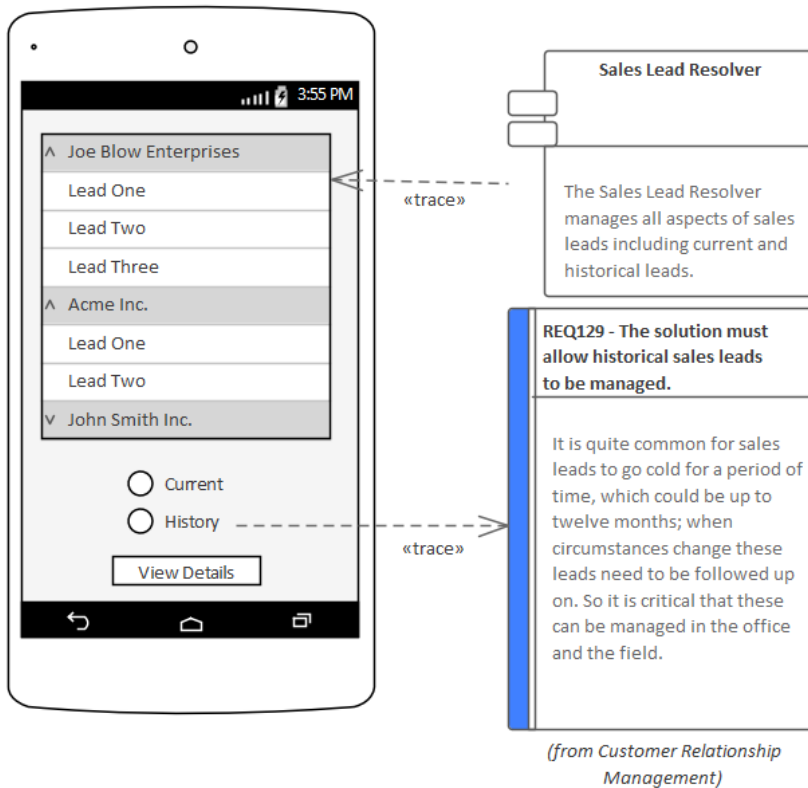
3:55 PM

^ Joe Blow Enterprises
Lead One
Lead Two
Lead Three
^ Acme Inc.
Lead One
Lead Two
v John Smith Inc.

Current
History

View Details

«trace»

Sales Lead Resolver

The Sales Lead Resolver manages all aspects of sales leads including current and historical leads.

«trace»

REQ129 - The solution must allow historical sales leads to be managed.

It is quite common for sales leads to go cold for a period of time, which could be up to twelve months; when circumstances change these leads need to be followed up on. So it is critical that these can be managed in the office and the field.

(from Customer Relationship Management)